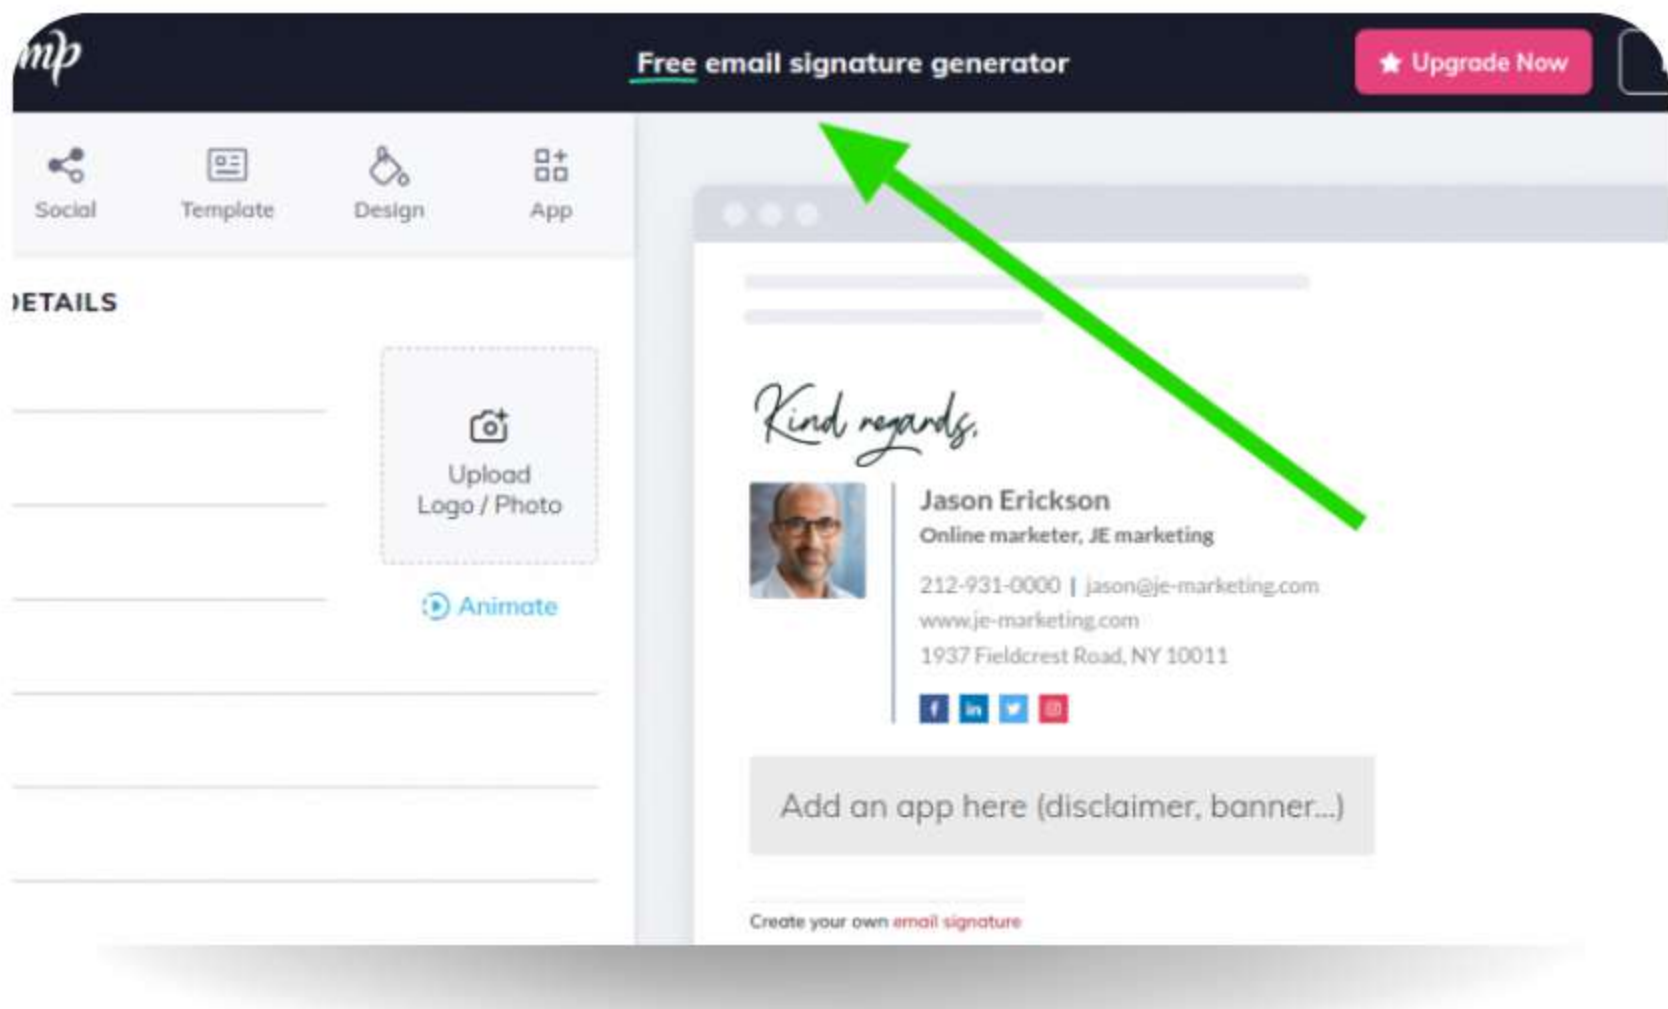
mp

Free email signature generator

Upgrade Now

Social Template Design App

ETAILS

Upload Logo / Photo

Animate

Kind regards,

Jason Erickson
Online marketer, JE marketing
212-931-0000 | jason@je-marketing.com
www.je-marketing.com
1937 Fieldcrest Road, NY 10011

Add an app here (disclaimer, banner...)

Create your own email signature